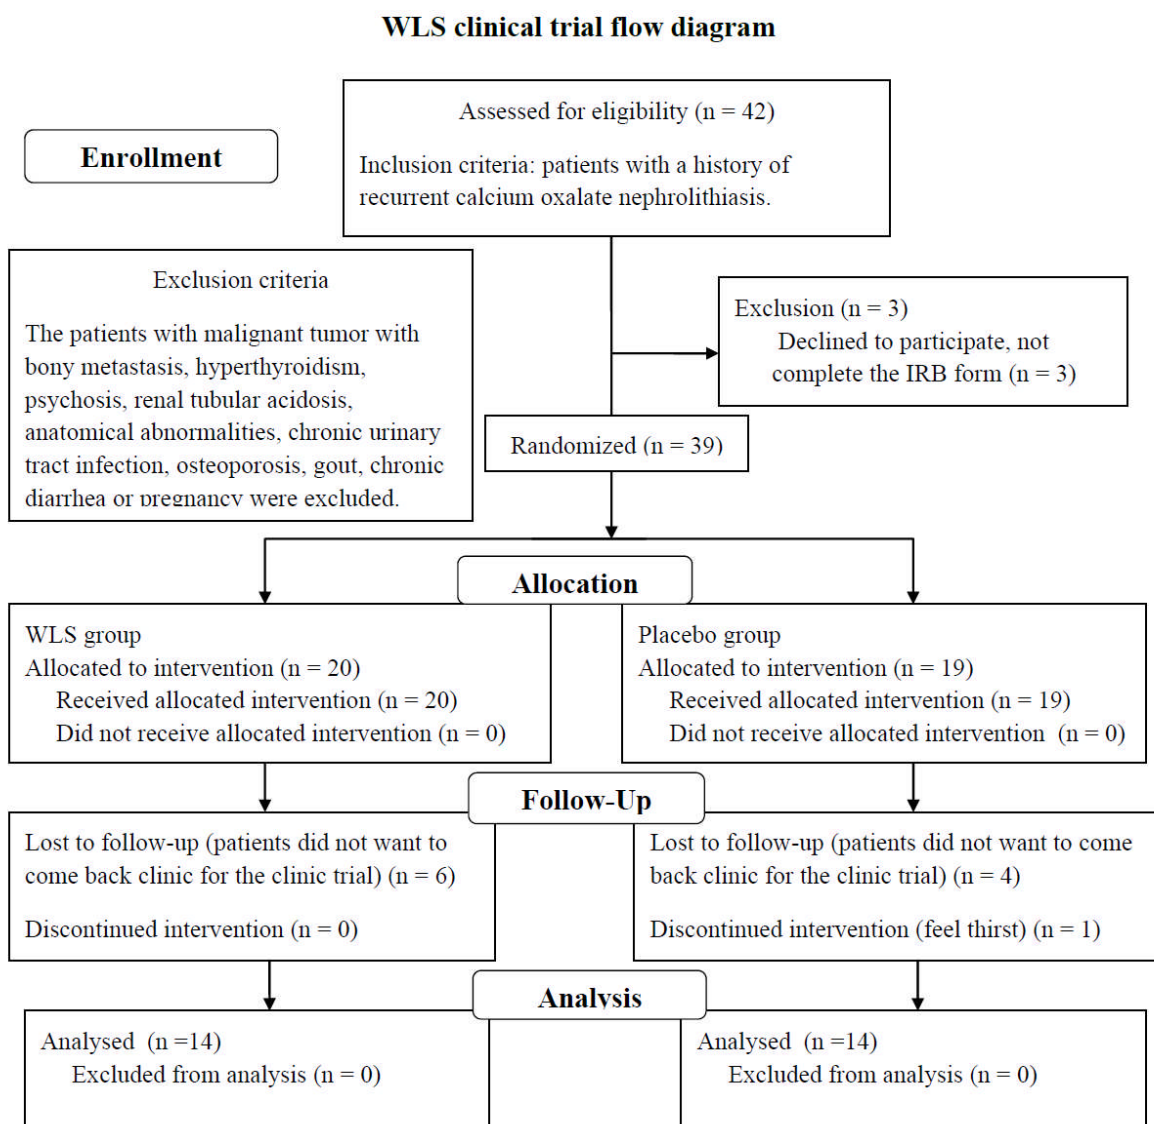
WLS clinical trial flow diagram

Enrollment

Assessed for eligibility (n = 42)

Inclusion criteria: patients with a history of recurrent calcium oxalate nephrolithiasis.

Exclusion criteria

The patients with malignant tumor with bony metastasis, hyperthyroidism, psychosis, renal tubular acidosis, anatomical abnormalities, chronic urinary tract infection, osteoporosis, gout, chronic diarrhea or pregnancy were excluded.

Exclusion (n = 3)
Declined to participate, not complete the IRB form (n = 3)

Randomized (n = 39)

Allocation

WLS group
Allocated to intervention (n = 20)
Received allocated intervention (n = 20)
Did not receive allocated intervention (n = 0)

Placebo group
Allocated to intervention (n = 19)
Received allocated intervention (n = 19)
Did not receive allocated intervention (n = 0)

Follow-Up

Lost to follow-up (patients did not want to come back clinic for the clinic trial) (n = 6)

Discontinued intervention (n = 0)

Lost to follow-up (patients did not want to come back clinic for the clinic trial) (n = 4)

Discontinued intervention (feel thirst) (n = 1)

Analysis

Analysed (n =14)
Excluded from analysis (n = 0)

Analysed (n =14)
Excluded from analysis (n = 0)